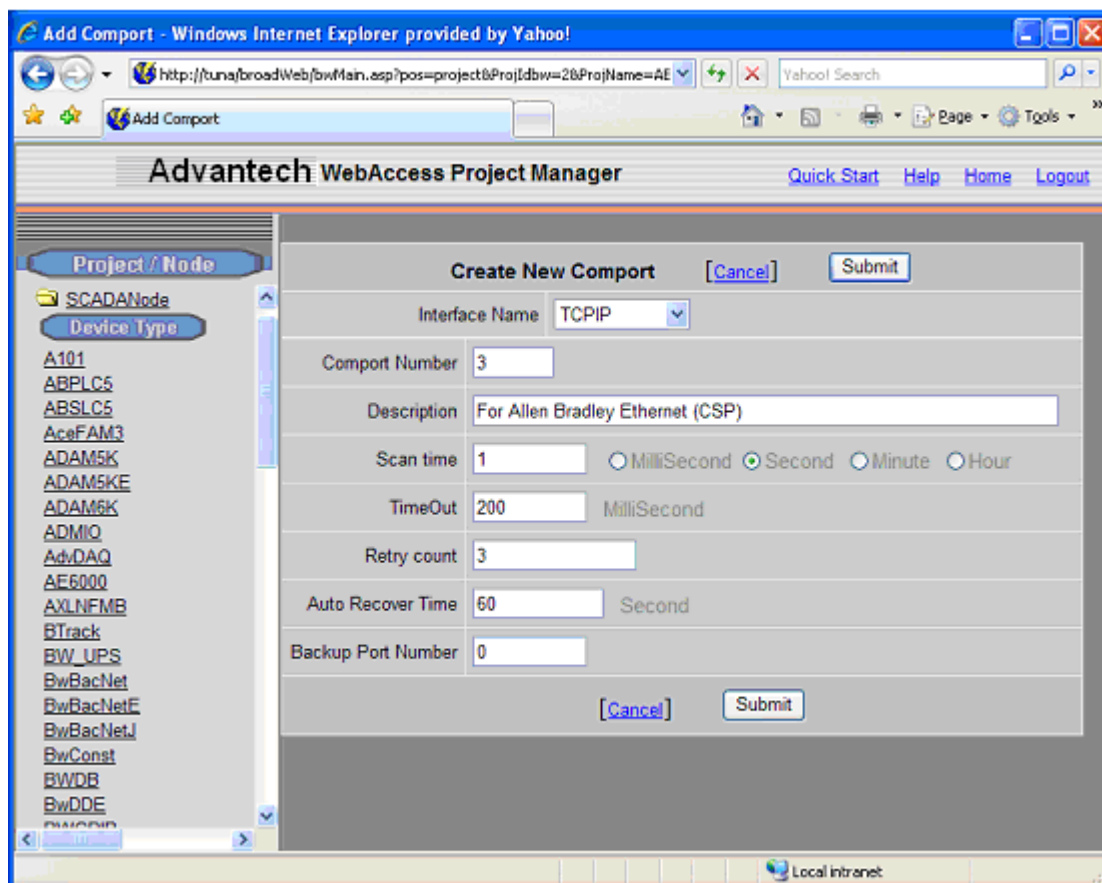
Add Comport - Windows Internet Explorer provided by Yahoo!

http://tuna/broadWeb/bwMain.asp?pos=project&ProjIdbw=2&ProjName=AE

Yahoo! Search

Add Comport

Page · Tools ·

Advantech WebAccess Project Manager

Quick Start Help Home Logout

Project / Node

SCADANode

Device Type

A101
ABPLC5
ABSLC5
AceFAM3
ADAM5K
ADAM5KE
ADAM6K
ADMIO
AdvDAQ
AE6000
AXLNFMB
BTrack
BW_UPS
BwBacNet
BwBacNetE
BwBacNetJ
BwConst
BWDB
BwDDE
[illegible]

| Create New Comport [Cancel] Submit | |
|---|---|
| Interface Name | TCPIP |
| Comport Number | 3 |
| Description | For Allen Bradley Ethernet (CSP) |
| Scan time | 1 MilliSecond Second Minute Hour |
| TimeOut | 200 MilliSecond |
| Retry count | 3 |
| Auto Recover Time | 60 Second |
| Backup Port Number | 0 |
| [Cancel] Submit | |

Local intranet